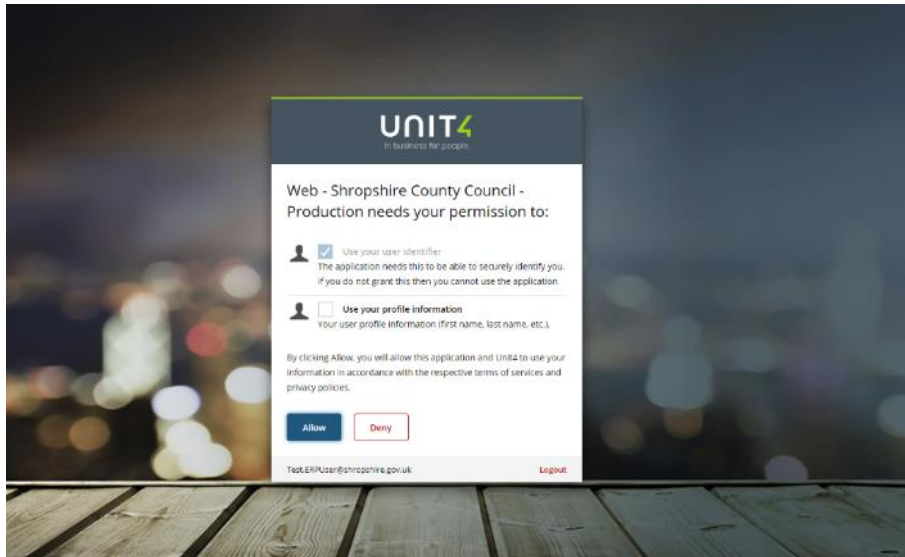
UNIT4
In business for people

Web - Shropshire County Council - Production needs your permission to:

Use your user identifier
The application needs this to be able to securely identify you. If you do not grant this then you cannot use the application

Use your profile information
Your user profile information (first name, last name, etc.).

By clicking Allow, you will allow this application and Unit4 to use your information in accordance with the respective terms of services and privacy policies.

Allow
Deny

Test.ERPUser@shropshire.gov.uk
Logout